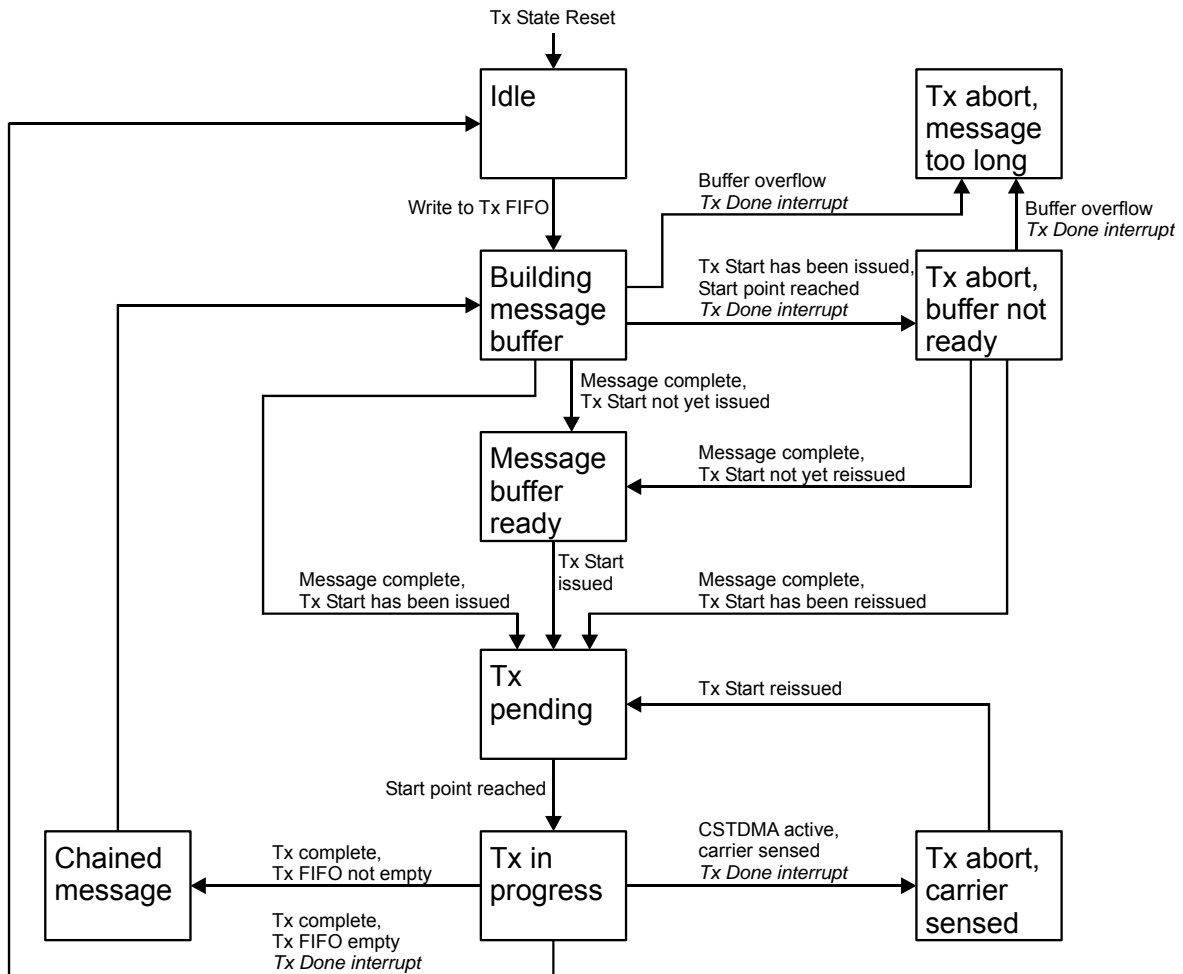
Tx State Reset

Idle

Tx abort, message too long

Write to Tx FIFO

Buffer overflow
*Tx Done interrupt*

Buffer overflow
*Tx Done interrupt*

Building message buffer

Tx Start has been issued, Start point reached
*Tx Done interrupt*

Tx abort, buffer not ready

Message complete, Tx Start not yet issued

Message buffer ready

Message complete, Tx Start not yet reissued

Tx Start issued

Message complete, Tx Start has been issued

Message complete, Tx Start has been reissued

Tx pending

Tx Start reissued

Start point reached

Chained message

Tx complete, Tx FIFO not empty

Tx in progress

CSTDMA active, carrier sensed
*Tx Done interrupt*

Tx abort, carrier sensed

Tx complete, Tx FIFO empty
*Tx Done interrupt*